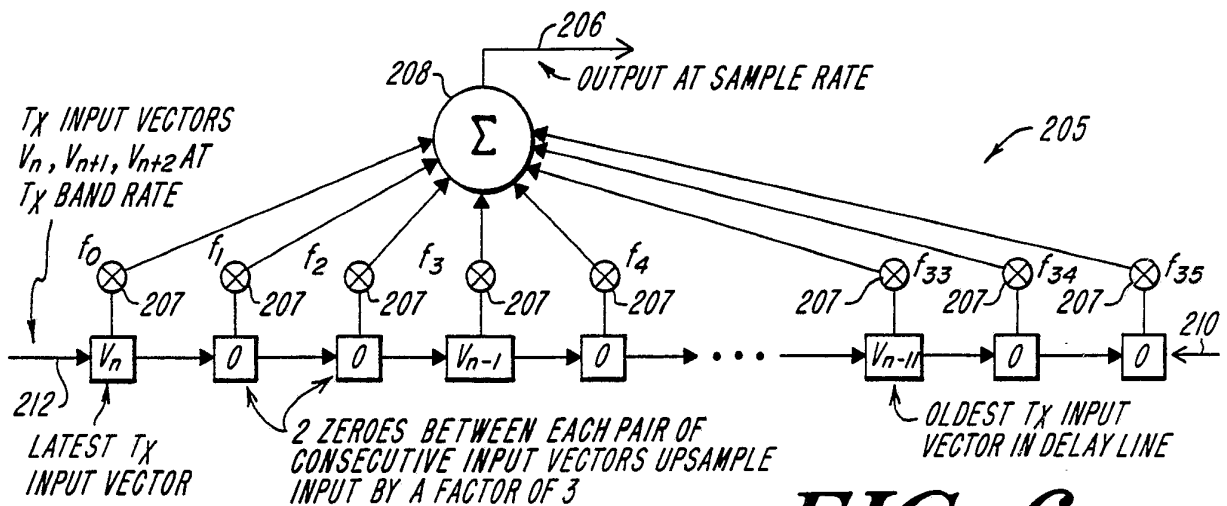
206
208
OUTPUT AT SAMPLE RATE
TX INPUT VECTORS $V_n$, $V_{n+1}$, $V_{n+2}$ AT TX BAND RATE
205
$\Sigma$
$f_0$
$f_1$
$f_2$
$f_3$
$f_4$
$f_{33}$
$f_{34}$
$f_{35}$
207
207
207
207
207
207
207
207
210
$V_n$
0
0
$V_{n-1}$
0
$V_{n-11}$
0
0
212
LATEST TX INPUT VECTOR
2 ZEROES BETWEEN EACH PAIR OF CONSECUTIVE INPUT VECTORS UPSAMPLE INPUT BY A FACTOR OF 3
OLDEST TX INPUT VECTOR IN DELAY LINE
FIG. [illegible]